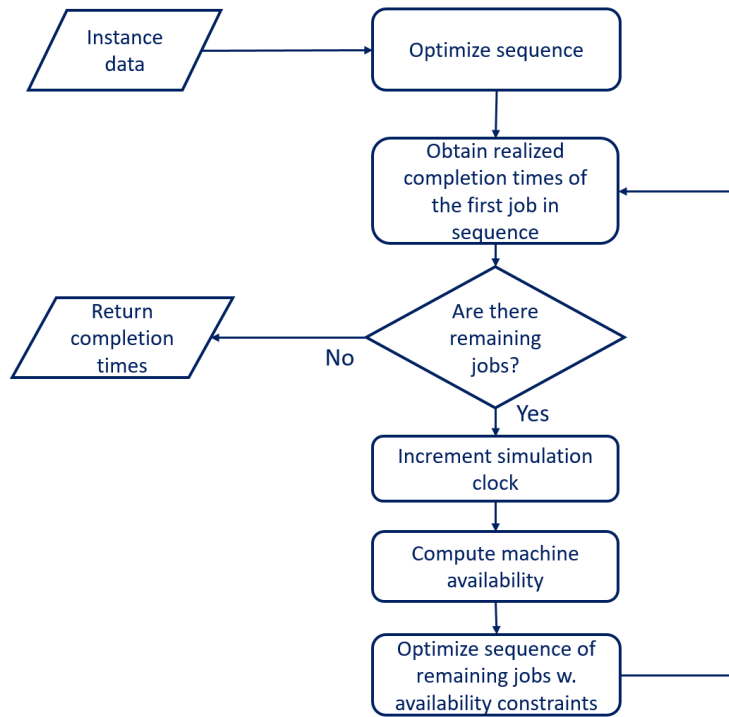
Instance data

Optimize sequence

Obtain realized completion times of the first job in sequence

Return completion times

No

Are there remaining jobs?

Yes

Increment simulation clock

Compute machine availability

Optimize sequence of remaining jobs w. availability constraints